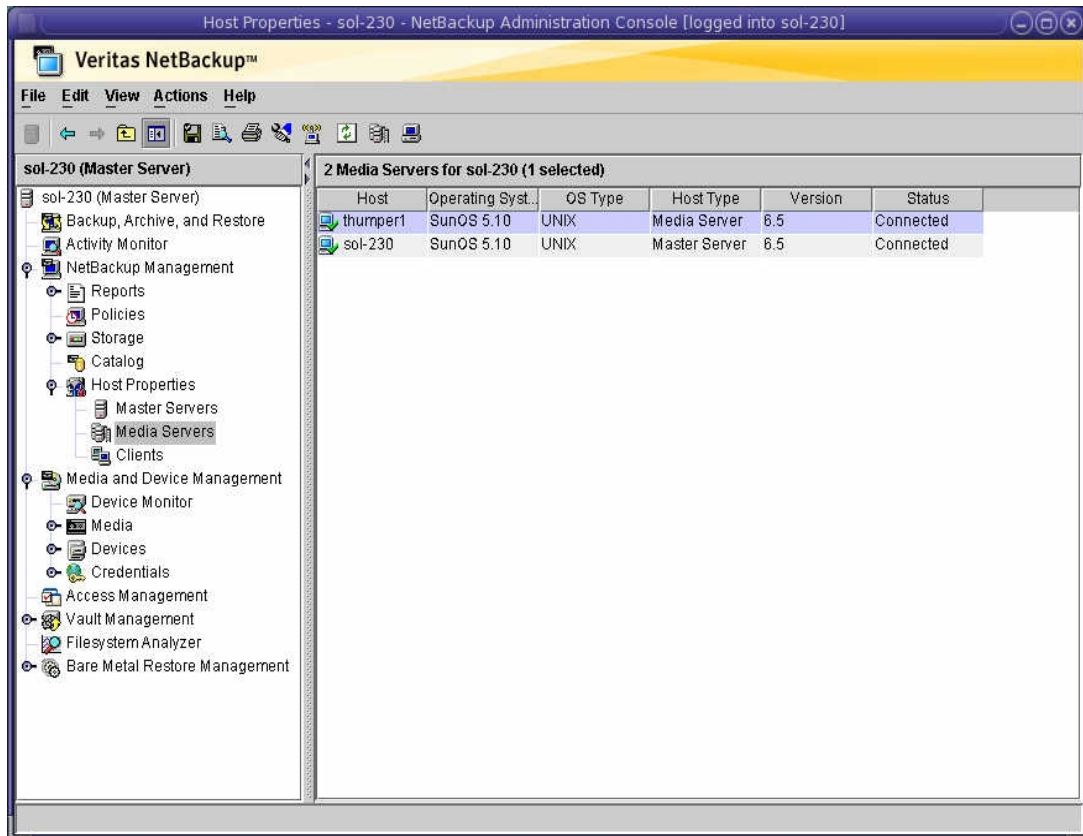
Host Properties - sol-230 - NetBackup Administration Console [logged into sol-230]

Veritas NetBackup™

File Edit View Actions Help

sol-230 (Master Server)

sol-230 (Master Server)
Backup, Archive, and Restore
Activity Monitor
NetBackup Management
Reports
Policies
Storage
Catalog
Host Properties
Master Servers
Media Servers
Clients
Media and Device Management
Device Monitor
Media
Devices
Credentials
Access Management
Vault Management
Filesystem Analyzer
Bare Metal Restore Management

2 Media Servers for sol-230 (1 selected)

| Host | Operating Syst... | OS Type | Host Type | Version | Status |
|---|---|---|---|---|---|
| thumper1 | SunOS 5.10 | UNIX | Media Server | 6.5 | Connected |
| sol-230 | SunOS 5.10 | UNIX | Master Server | 6.5 | Connected |